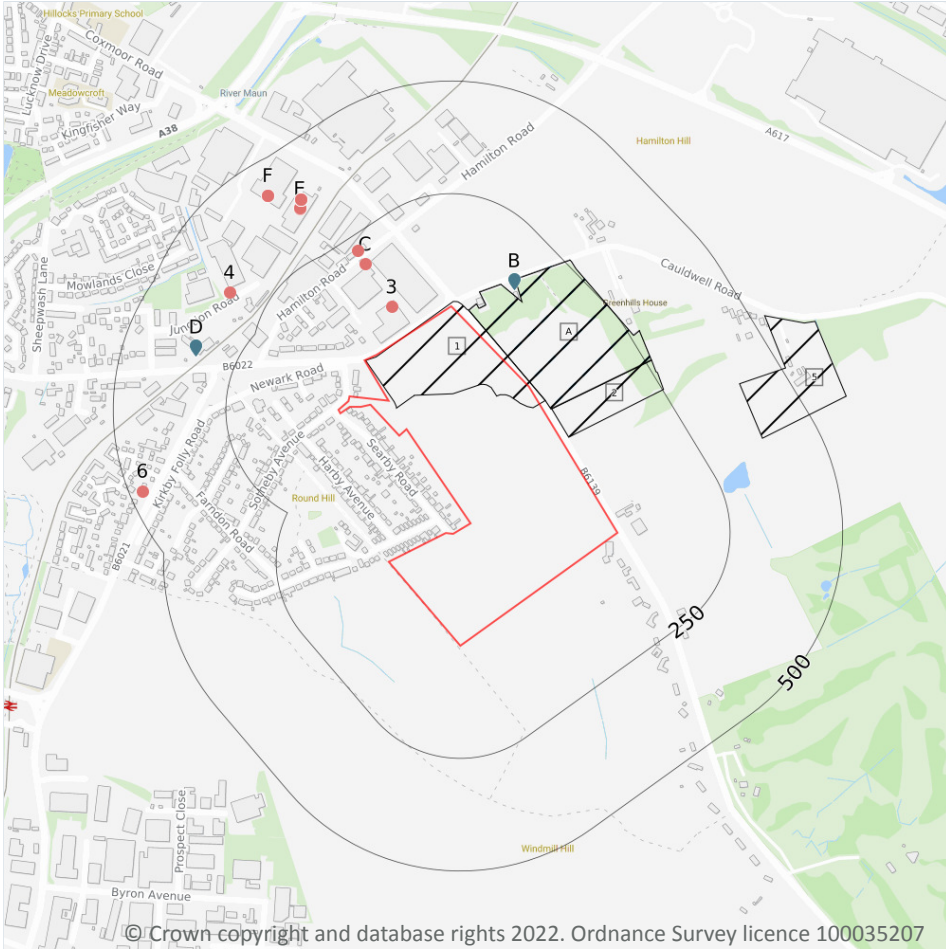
Hillocks Primary School
Coxmoor Road
Lucknow Drive
Meadowcroft
Kingfisher Way
River Maun
A38
A617
Hamilton Hill
Hamilton Road
F
F
C
B
Cauldwell Road
Greenhills House
A
1
2
5
4
3
Mowlands Close
Sheepwash Lane
Juniper Road
D
Hamilton Road
B6022
Newark Road
Kirkby Folly Road
Sotheby Avenue
Harby Avenue
Searby Road
Round Hill
6
Farndon Road
B6021
B6139
250
500
Prospect Close
Byron Avenue
Windmill Hill
© Crown copyright and database rights 2022. Ordnance Survey licence 100035207